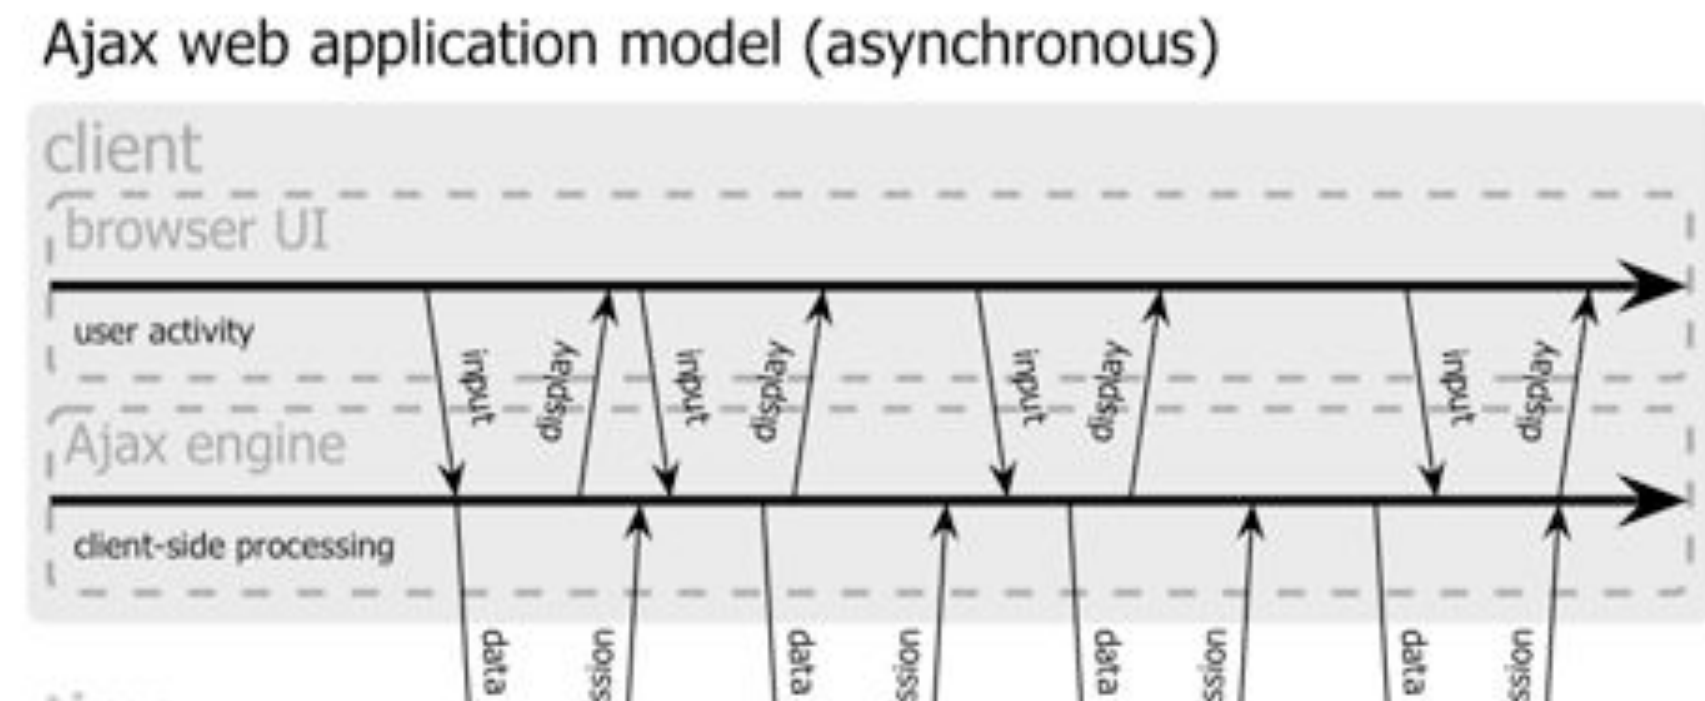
Ajax web application model (asynchronous)

client

browser UI

user activity

input display input display input display input display

Ajax engine

client-side processing

data ssion data ssion data ssion data ssion